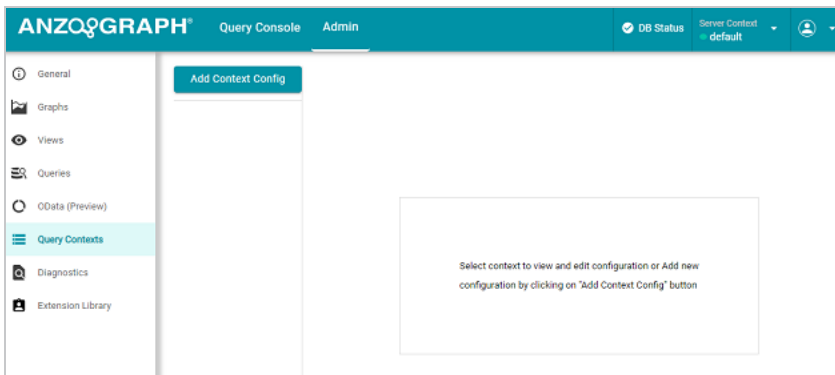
ANZOGRAPH®

Query Console

Admin

DB Status

Server Context
default

General

Graphs

Views

Queries

OData (Preview)

Query Contexts

Diagnostics

Extension Library

Add Context Config

Select context to view and edit configuration or Add new configuration by clicking on "Add Context Config" button